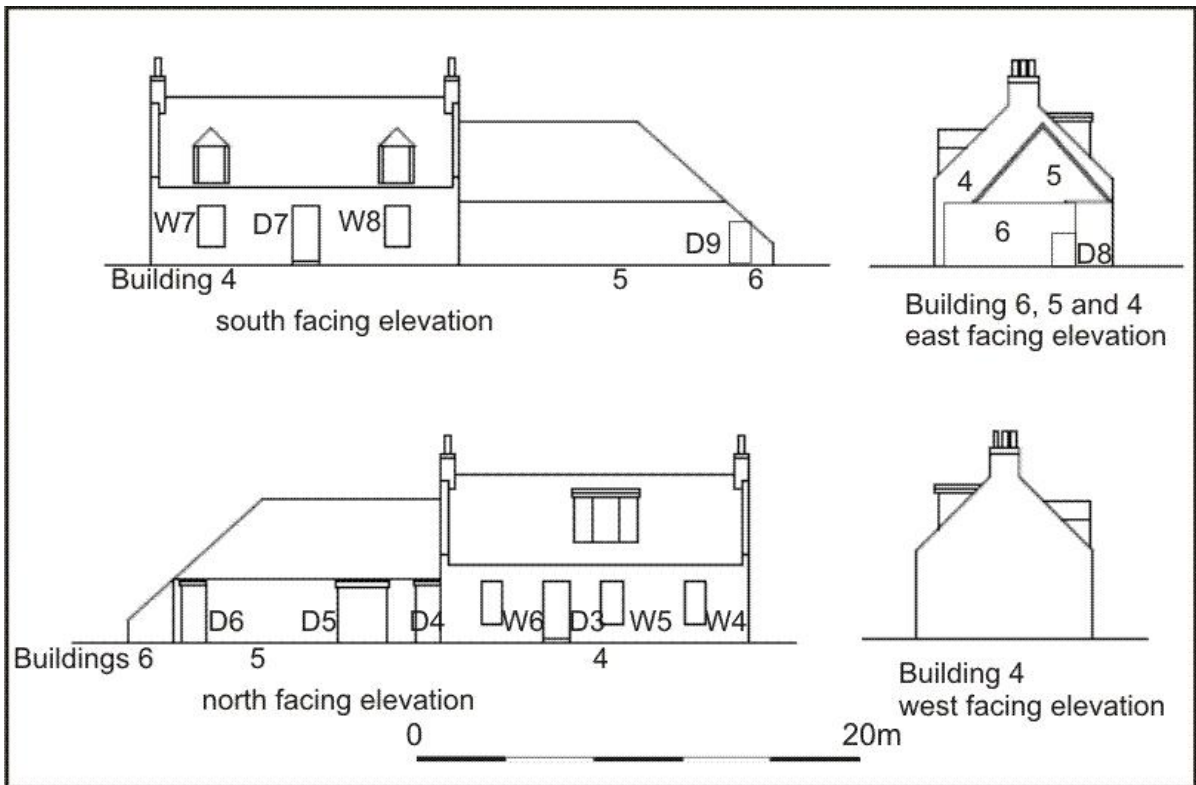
W7 D7 W8

D9

Building 4

5

6

south facing elevation

4

5

6

D8

Building 6, 5 and 4
east facing elevation

D6 D5 D4 W6 D3 W5 W4

Buildings 6

5

4

north facing elevation

Building 4
west facing elevation

0

20m